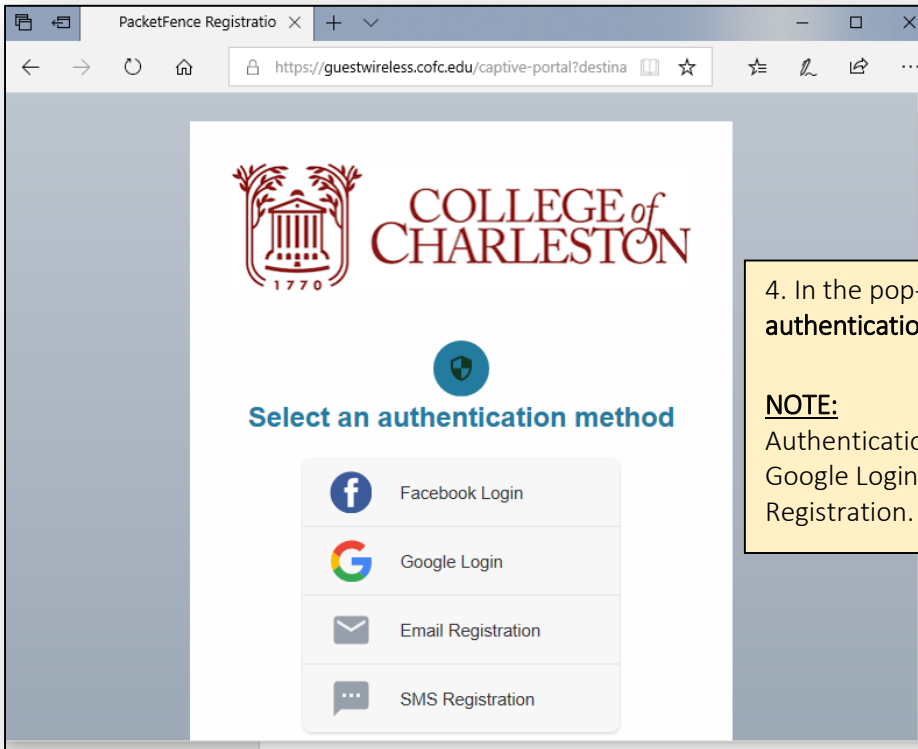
PacketFence Registratio ×

https://guestwireless.cofc.edu/captive-portal?destina

COLLEGE of CHARLESTON

1770

Select an authentication method

Facebook Login

Google Login

Email Registration

SMS Registration

4. In the pop-
authenticatio

NOTE:
Authenticatio
Google Login
Registration.